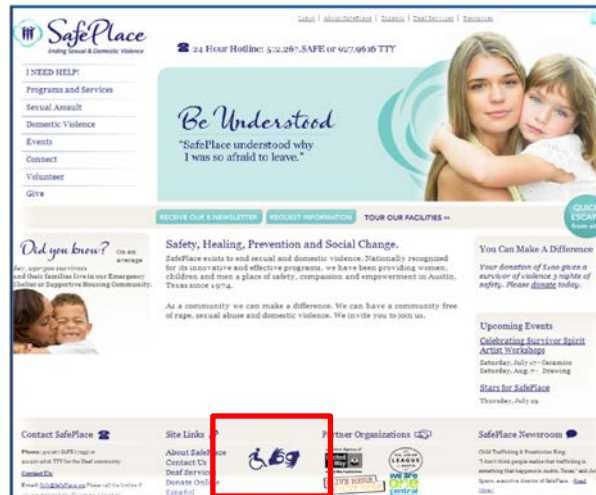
SafePlace
Ending Sexual & Domestic Violence

Login | About SafePlace | Español | Deaf Services | Newsletter

24 Hour Hotline: 512.267.SAFE or 512.927.9616 TTY

I NEED HELP!
Programs and Services
Sexual Assault
Domestic Violence
Events
Connect
Volunteer
Give

Be Understood
"SafePlace understood why I was so afraid to leave."

QUICK ESCAPE

RECEIVE OUR E-NEWSLETTER | REQUEST INFORMATION | TOUR OUR FACILITIES »

Did you know? On an average day, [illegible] survivors and their families live in our Emergency Shelter or Supportive Housing Community.

Safety, Healing, Prevention and Social Change.
SafePlace exists to end sexual and domestic violence. Nationally recognized for its innovative and effective programs, we have been providing women, children and men a place of safety, compassion and empowerment in Austin, Texas since 1974.

As a community we can make a difference. We can have a community free of rape, sexual abuse and domestic violence. We invite you to join us.

You Can Make A Difference
Your donation of $100 gives a survivor of violence 3 nights of safety. Please donate today.

Upcoming Events
Celebrating Survivor Spirit Artist Workshops
Saturday, July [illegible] - Ceramics
Saturday, Aug. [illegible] - Drawing
Stars for SafePlace
Thursday, July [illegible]

Contact SafePlace
Phone: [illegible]
Contact Us
Email: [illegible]

Site Links
About SafePlace
Contact Us
Deaf Services
Donate Online
Español

Partner Organizations
United Way
THE JUNIOR LEAGUE
We are one central
LIVE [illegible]

SafePlace Newsroom
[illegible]